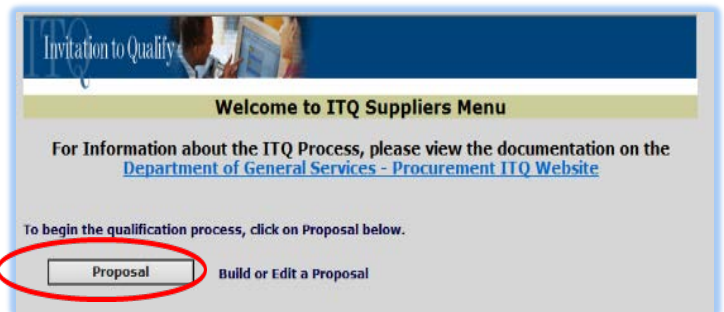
ITQ Invitation to Qualify

Welcome to ITQ Suppliers Menu

For Information about the ITQ Process, please view the documentation on the Department of General Services - Procurement ITQ Website

To begin the qualification process, click on Proposal below.

Proposal

Build or Edit a Proposal